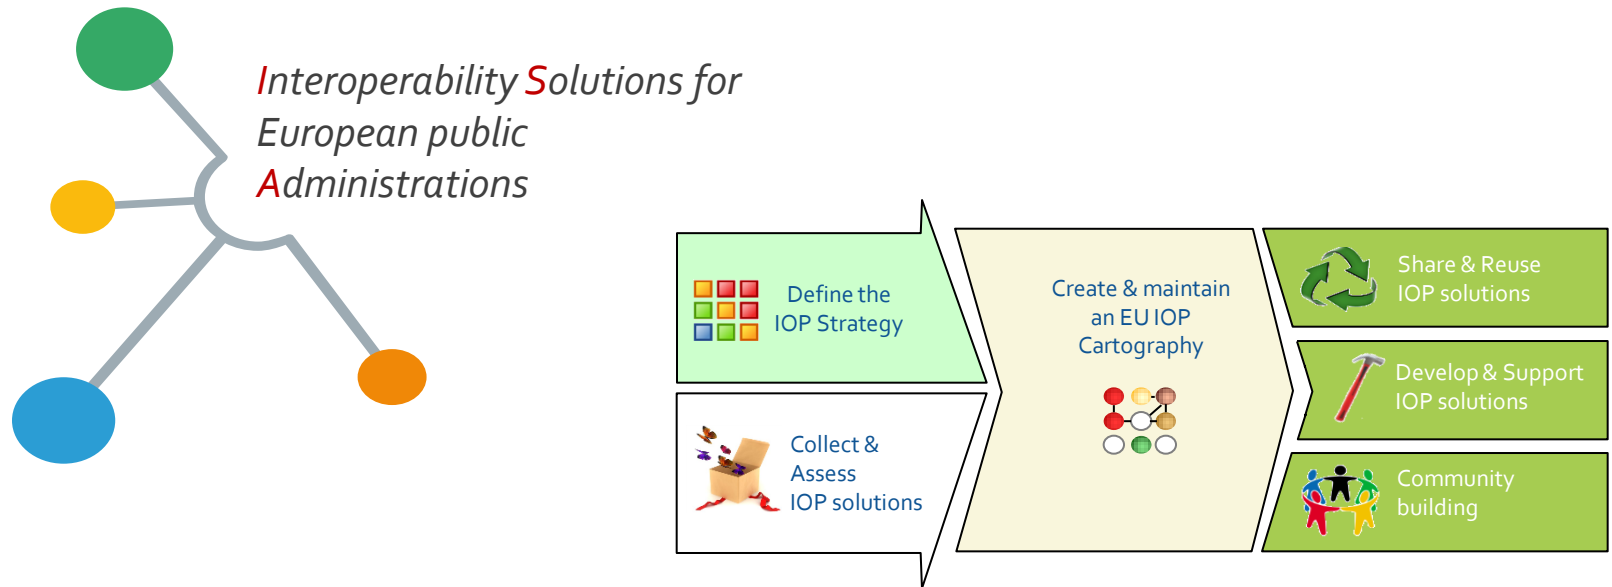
Interoperability Solutions for European public Administrations

Define the IOP Strategy

Collect & Assess IOP solutions

Create & maintain an EU IOP Cartography

Share & Reuse IOP solutions

Develop & Support IOP solutions

Community building